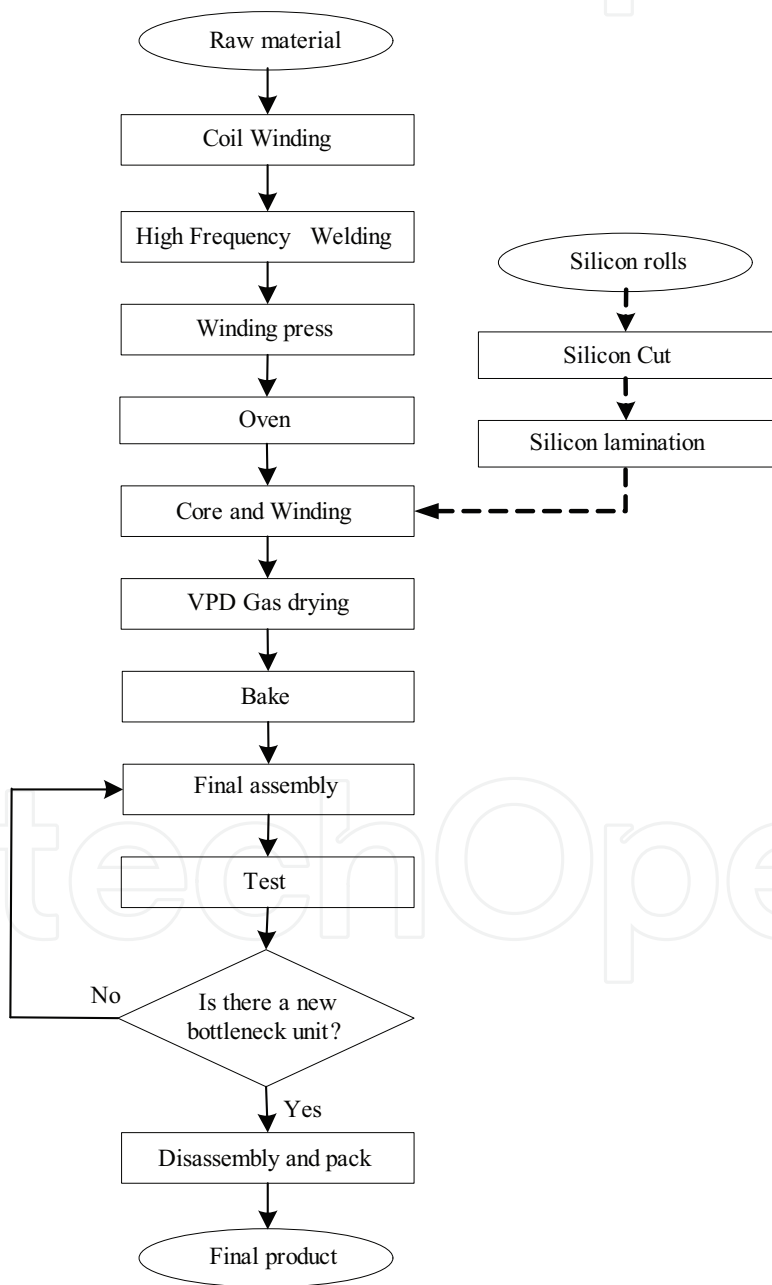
Raw material

Coil Winding

High Frequency Welding

Winding press

Oven

Core and Winding

VPD Gas drying

Bake

Final assembly

Test

Is there a new bottleneck unit?

No

Yes

Disassembly and pack

Final product

Silicon rolls

Silicon Cut

Silicon lamination